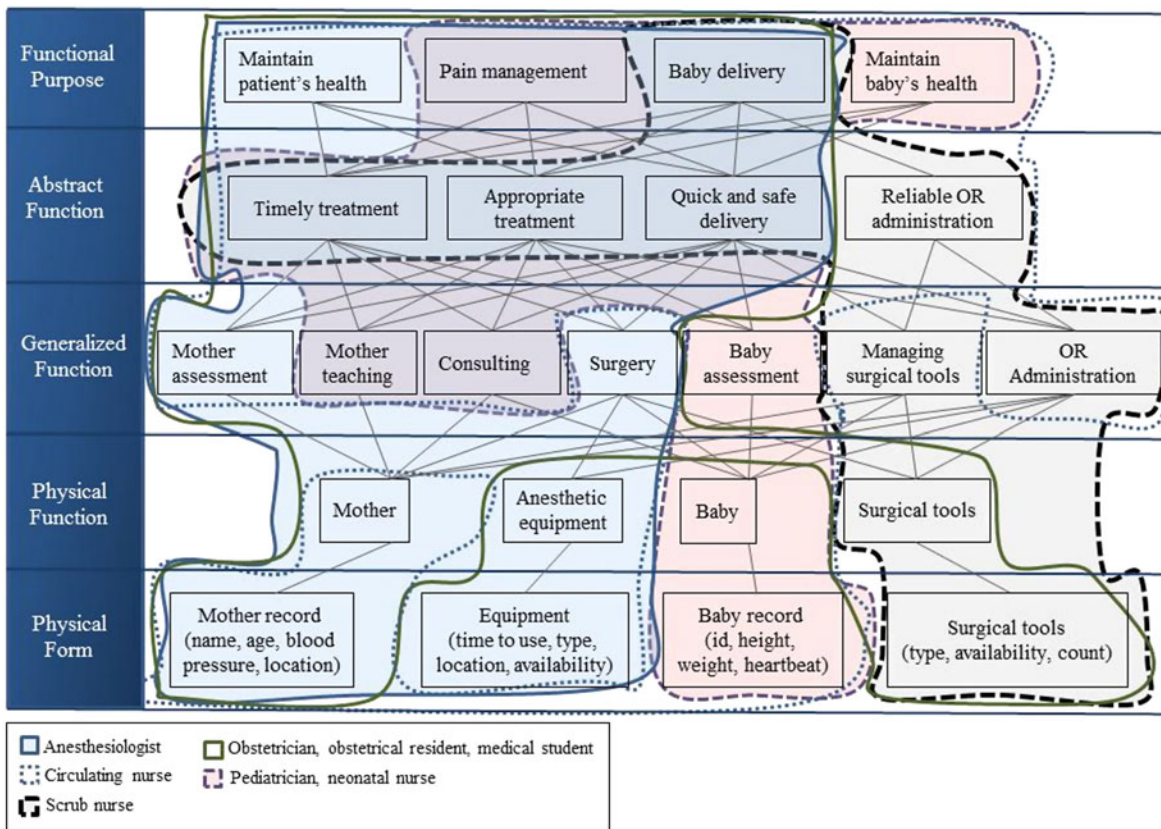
Functional Purpose

Maintain patient's health

Pain management

Baby delivery

Maintain baby's health

Abstract Function

Timely treatment

Appropriate treatment

Quick and safe delivery

Reliable OR administration

Generalized Function

Mother assessment

Mother teaching

Consulting

Surgery

Baby assessment

Managing surgical tools

OR Administration

Physical Function

Mother

Anesthetic equipment

Baby

Surgical tools

Physical Form

Mother record (name, age, blood pressure, location)

Equipment (time to use, type, location, availability)

Baby record (id, height, weight, heartbeat)

Surgical tools (type, availability, count)

Anesthesiologist

Circulating nurse

Scrub nurse

Obstetrician, obstetrical resident, medical student

Pediatrician, neonatal nurse